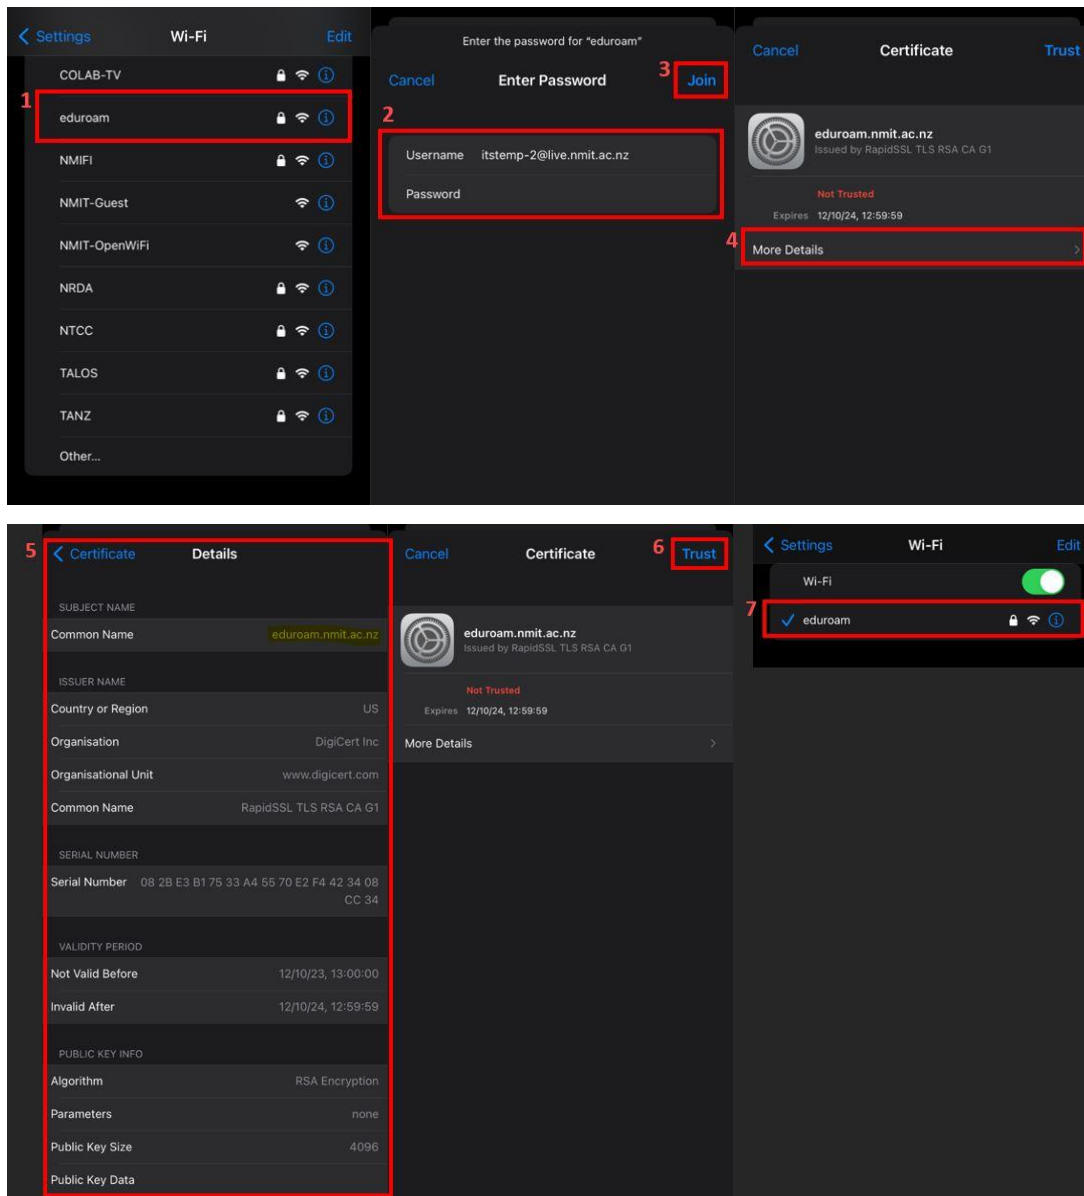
Settings Wi-Fi Edit

COLAB-TV

1

eduroam

NMIFI

NMIT-Guest

NMIT-OpenWiFi

NRDA

NTCC

TALOS

TANZ

Other...

Enter the password for "eduroam"

Cancel Enter Password 3 Join

2

Username itstemp-2@live.nmit.ac.nz

Password

Cancel Certificate Trust

eduroam.nmit.ac.nz
Issued by RapidSSL TLS RSA CA G1

Not Trusted

Expires 12/10/24, 12:59:59

4 More Details

5 Certificate Details

SUBJECT NAME

Common Name eduroam.nmit.ac.nz

ISSUER NAME

Country or Region US

Organisation DigiCert Inc

Organisational Unit www.digicert.com

Common Name RapidSSL TLS RSA CA G1

SERIAL NUMBER

Serial Number 08 2B E3 B1 75 33 A4 55 70 E2 F4 42 34 08 CC 34

VALIDITY PERIOD

Not Valid Before 12/10/23, 13:00:00

Invalid After 12/10/24, 12:59:59

PUBLIC KEY INFO

Algorithm RSA Encryption

Parameters none

Public Key Size 4096

Public Key Data

Cancel Certificate 6 Trust

eduroam.nmit.ac.nz
Issued by RapidSSL TLS RSA CA G1

Not Trusted

Expires 12/10/24, 12:59:59

More Details

Settings Wi-Fi Edit

Wi-Fi

7

eduroam